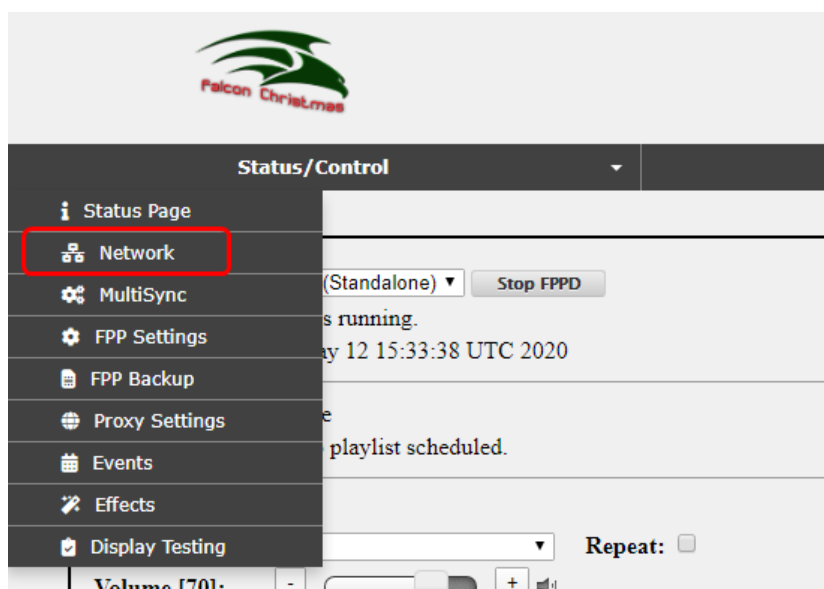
Falcon Christmas

Status/Control

Status Page
Network
MultiSync
FPP Settings
FPP Backup
Proxy Settings
Events
Effects
Display Testing

(Standalone) ▾ Stop FPPD
s running.
ay 12 15:33:38 UTC 2020

e
playlist scheduled.

Repeat:

Volume [70]: - +